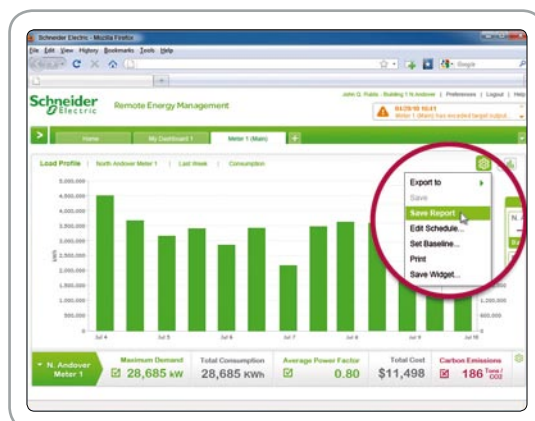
Schneider Electric - Mozilla Firefox

File Edit View History Bookmarks Tools Help

Google

Schneider Electric

Remote Energy Management

John Q. Public - Building 1 N Andover | Preferences | Logout | Help

01/29/10 10:41
Meter 1 (Main) has exceeded target output...

Home | My Dashboard 1 | Meter 1 (Main) | +

Load Profile | North Andover Meter 1 | Last Week | Consumption

5,000,000
4,500,000
4,000,000
3,500,000
3,000,000
2,500,000
2,000,000
1,500,000
1,000,000
500,000

kWh

Jul 4 | Jul 5 | Jul 6 | Jul 7 | Jul 8 | Jul 9 | Jul 10

Export to
Save
Save Report
Edit Schedule...
Set Baseline...
Print
Save Widget...

N. Andover Meter 1

Maximum Demand
28,685 kW

Total Consumption
28,685 KWh

Average Power Factor
0.80

Total Cost
$11,498

Carbon Emissions
186 Tons / CO2